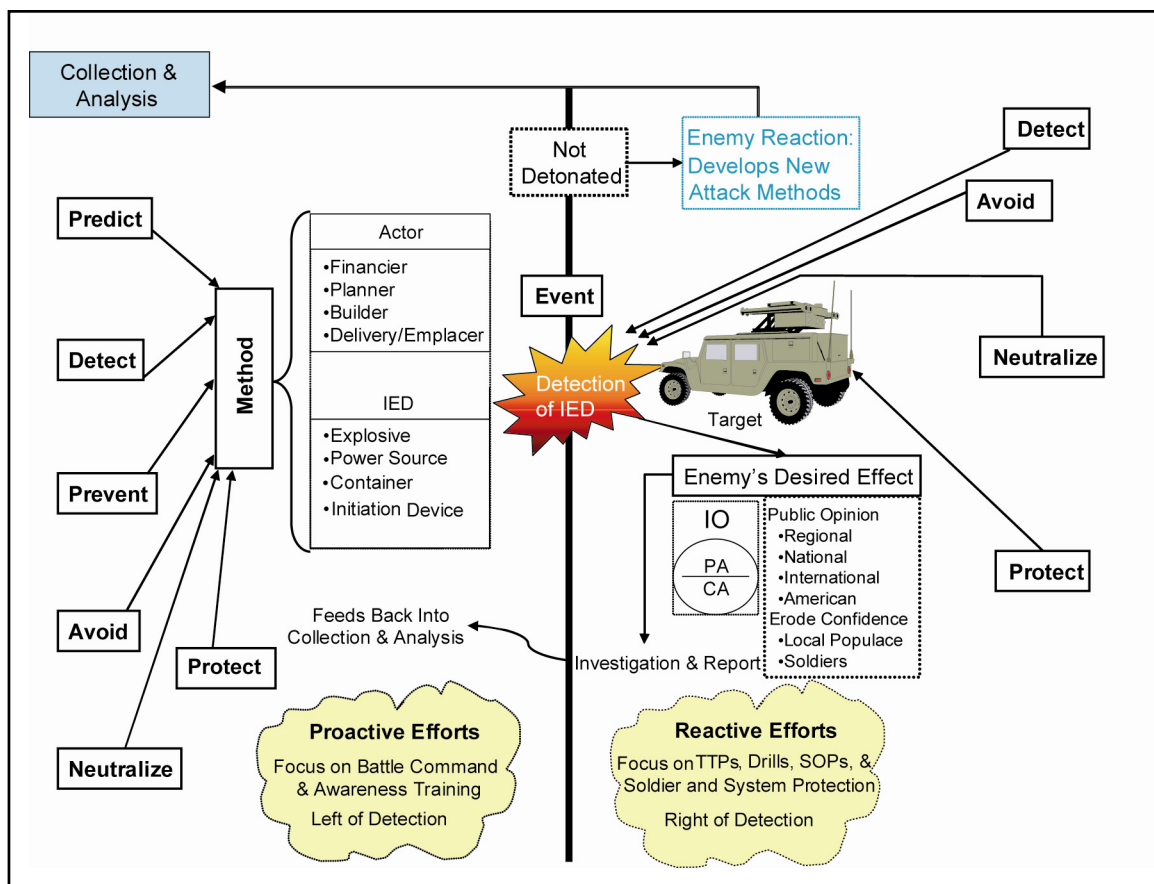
Collection & Analysis

Not Detonated

Enemy Reaction: Develops New Attack Methods

Detect

Avoid

Predict

Detect

Prevent

Avoid

Protect

Neutralize

Method

Actor
•Financier
•Planner
•Builder
•Delivery/Emplacer

IED
•Explosive
•Power Source
•Container
•Initiation Device

Event

Detection of IED

Target

Neutralize

Protect

Enemy's Desired Effect

IO

PA
CA

Public Opinion
•Regional
•National
•International
•American
Erode Confidence
•Local Populace
•Soldiers

Feeds Back Into Collection & Analysis

Investigation & Report

Proactive Efforts
Focus on Battle Command & Awareness Training
Left of Detection

Reactive Efforts
Focus on TTPs, Drills, SOPs, & Soldier and System Protection
Right of Detection